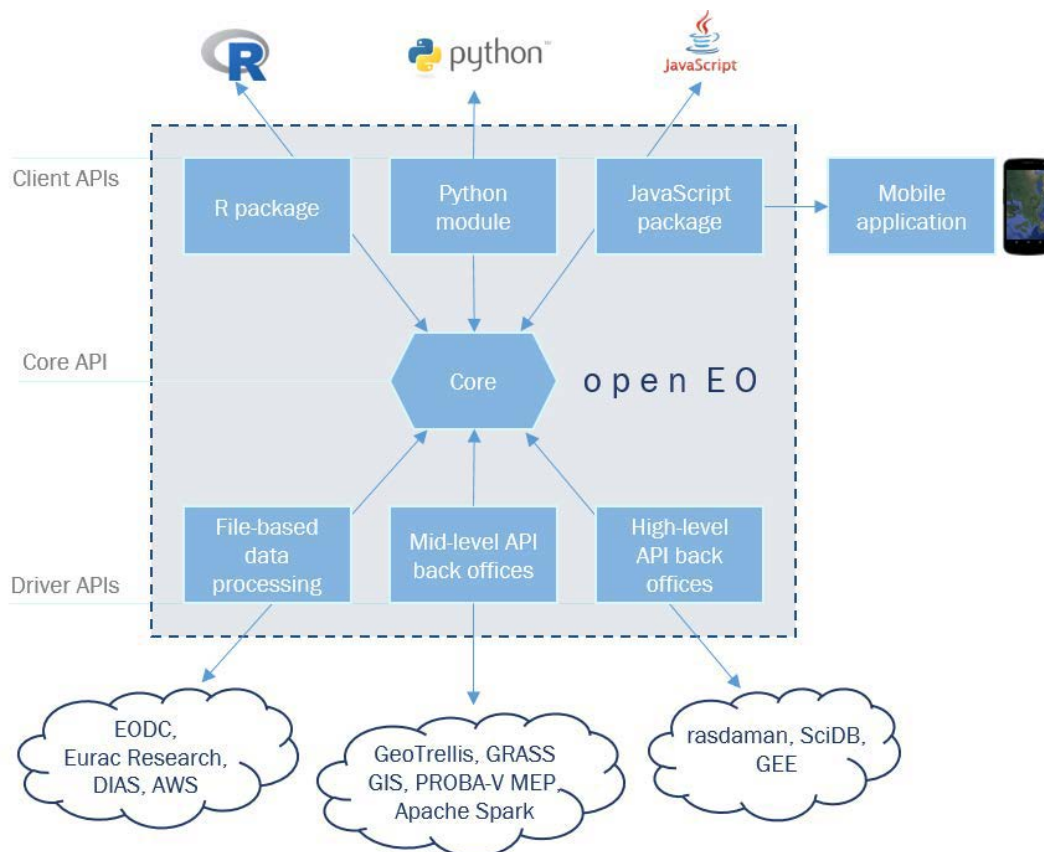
R

python™

JavaScript

Client APIs

R package

Python module

JavaScript package

Mobile application

Core API

Core

open EO

File-based data processing

Mid-level API back offices

High-level API back offices

Driver APIs

EODC, Eurac Research, DIAS, AWS

GeoTrellis, GRASS GIS, PROBA-V MEP, Apache Spark

rasdaman, SciDB, GEE